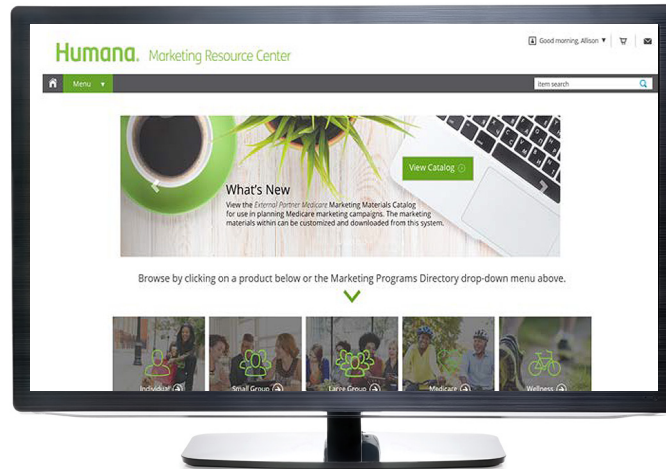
Humana. Marketing Resource Center

Good morning, Allison ▼

Menu ▼

Item search

View Catalog

What's New

View the External Partner Medicare Marketing Materials Catalog for use in planning Medicare marketing campaigns. The marketing materials within can be customized and downloaded from this system.

Browse by clicking on a product below or the Marketing Programs Directory drop-down menu above.

Individual

Small Group

Large Group

Medicare

Wellness